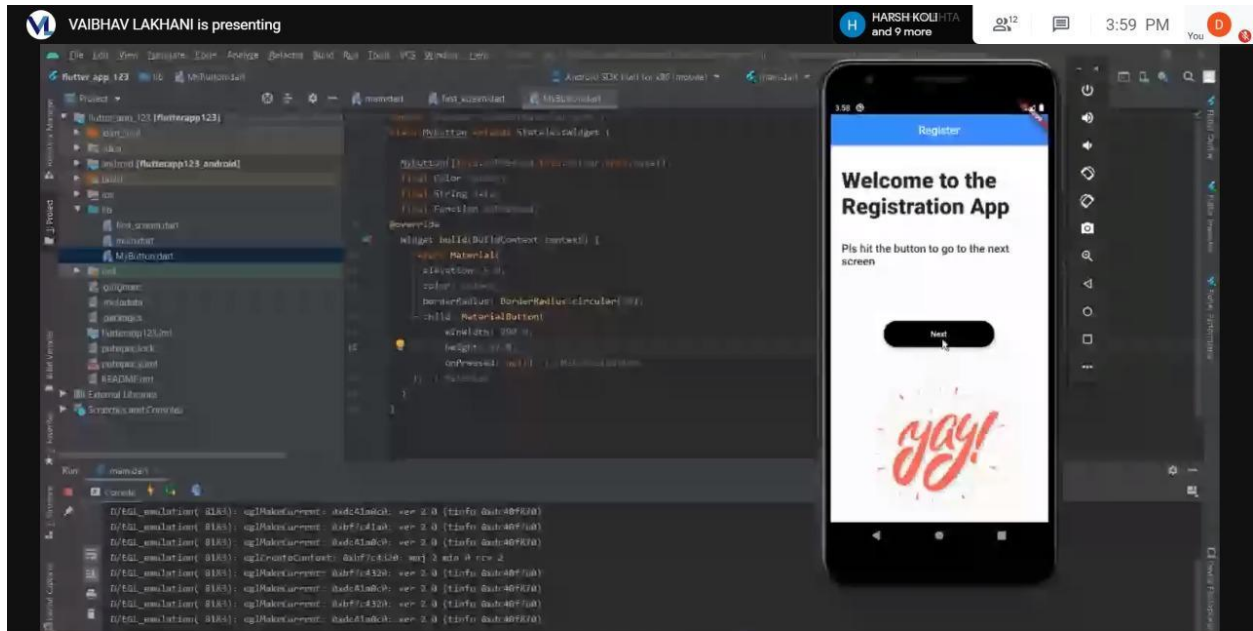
VAIBHAV LAKHANI is presenting

HARSH KOLI and 9 more

12

3:59 PM

You

File Edit View Navigate Code Analyze Refactor Build Run Tools VCS Window Help

flutter app 123 lib MyButton.dart

Android SDK built for x86 (mobile)

main.dart

Project

flutterapp123 [flutterapp123]

.idea

android [flutterapp123_android]

build

ios

lib

first_screen.dart

main.dart

MyButton.dart

test

.gitignore

.metadata

.packages

flutterapp123.iml

pubspec.lock

pubspec.yaml

README.md

External Libraries

Scratches and Consoles

main.dart

first_screen.dart

MyButton.dart

class MyButton extends StatelessWidget {

MyButton({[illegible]});

final Color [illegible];

final String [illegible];

final Function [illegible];

@override

Widget build(BuildContext context) {

return Material(

elevation: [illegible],

color: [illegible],

borderRadius: BorderRadius.circular([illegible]),

child: MaterialButton(

minWidth: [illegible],

height: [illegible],

onPressed: null,

),

);

}

}

Run: main.dart

Console

D/EGL_emulation( 8185): eglMakeCurrent: 0xdc41a0c0: ver 2 0 (tinfo 0xdc40f870)

D/EGL_emulation( 8185): eglMakeCurrent: 0xbf7c41a0: ver 2 0 (tinfo 0xdc40f6a0)

D/EGL_emulation( 8185): eglMakeCurrent: 0xdc41a0c0: ver 2 0 (tinfo 0xdc40f870)

D/EGL_emulation( 8185): eglCreateContext: 0xbf7c4320: maj 2 min 0 rcv 2

D/EGL_emulation( 8185): eglMakeCurrent: 0xbf7c4320: ver 2 0 (tinfo 0xdc40f6a0)

D/EGL_emulation( 8185): eglMakeCurrent: 0xdc41a0c0: ver 2 0 (tinfo 0xdc40f870)

D/EGL_emulation( 8185): eglMakeCurrent: 0xbf7c4320: ver 2 0 (tinfo 0xdc40f6a0)

D/EGL_emulation( 8185): eglMakeCurrent: 0xdc41a0c0: ver 2 0 (tinfo 0xdc40f870)

3:58

Register

Welcome to the Registration App

Pls hit the button to go to the next screen

Next

yay!